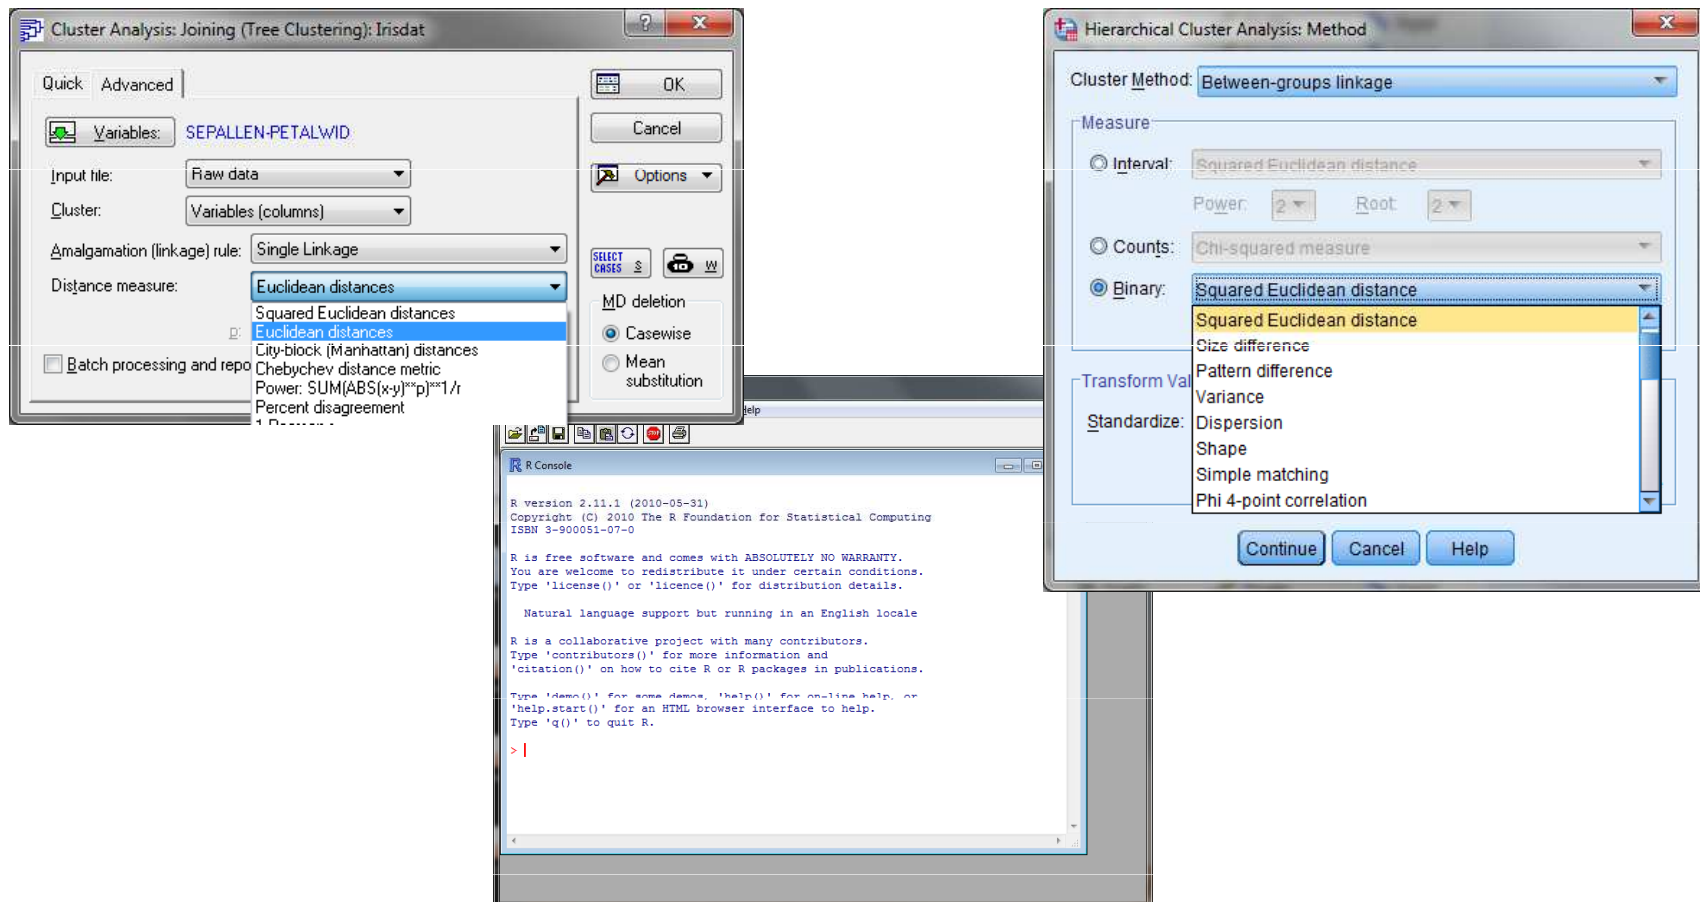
Cluster Analysis: Joining (Tree Clustering): Irisdat

Quick Advanced

Variables: SEPALLEN-PETALWID

Input file: Raw data

Cluster: Variables (columns)

Amalgamation (linkage) rule: Single Linkage

Distance measure: Euclidean distances

Squared Euclidean distances
Euclidean distances
City-block (Manhattan) distances
Chebychev distance metric
Power: SUM(ABS(x-y)**p)**1/r
Percent disagreement
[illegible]

Batch processing and repo

OK

Cancel

Options

SELECT CASES S

W

MD deletion

Casewise

Mean substitution

elp

R Console

R version 2.11.1 (2010-05-31)
Copyright (C) 2010 The R Foundation for Statistical Computing
ISBN 3-900051-07-0

R is free software and comes with ABSOLUTELY NO WARRANTY.
You are welcome to redistribute it under certain conditions.
Type 'license()' or 'licence()' for distribution details.

Natural language support but running in an English locale

R is a collaborative project with many contributors.
Type 'contributors()' for more information and
'citation()' on how to cite R or R packages in publications.

Type 'demo()' for some demos, 'help()' for on-line help, or
'help.start()' for an HTML browser interface to help.
Type 'q()' to quit R.

>

Hierarchical Cluster Analysis: Method

Cluster Method: Between-groups linkage

Measure

Interval: Squared Euclidean distance

Power: 2 Root: 2

Counts: Chi-squared measure

Binary: Squared Euclidean distance

Squared Euclidean distance
Size difference
Pattern difference
Variance
Dispersion
Shape
Simple matching
Phi 4-point correlation

Transform Val

Standardize:

Continue Cancel Help